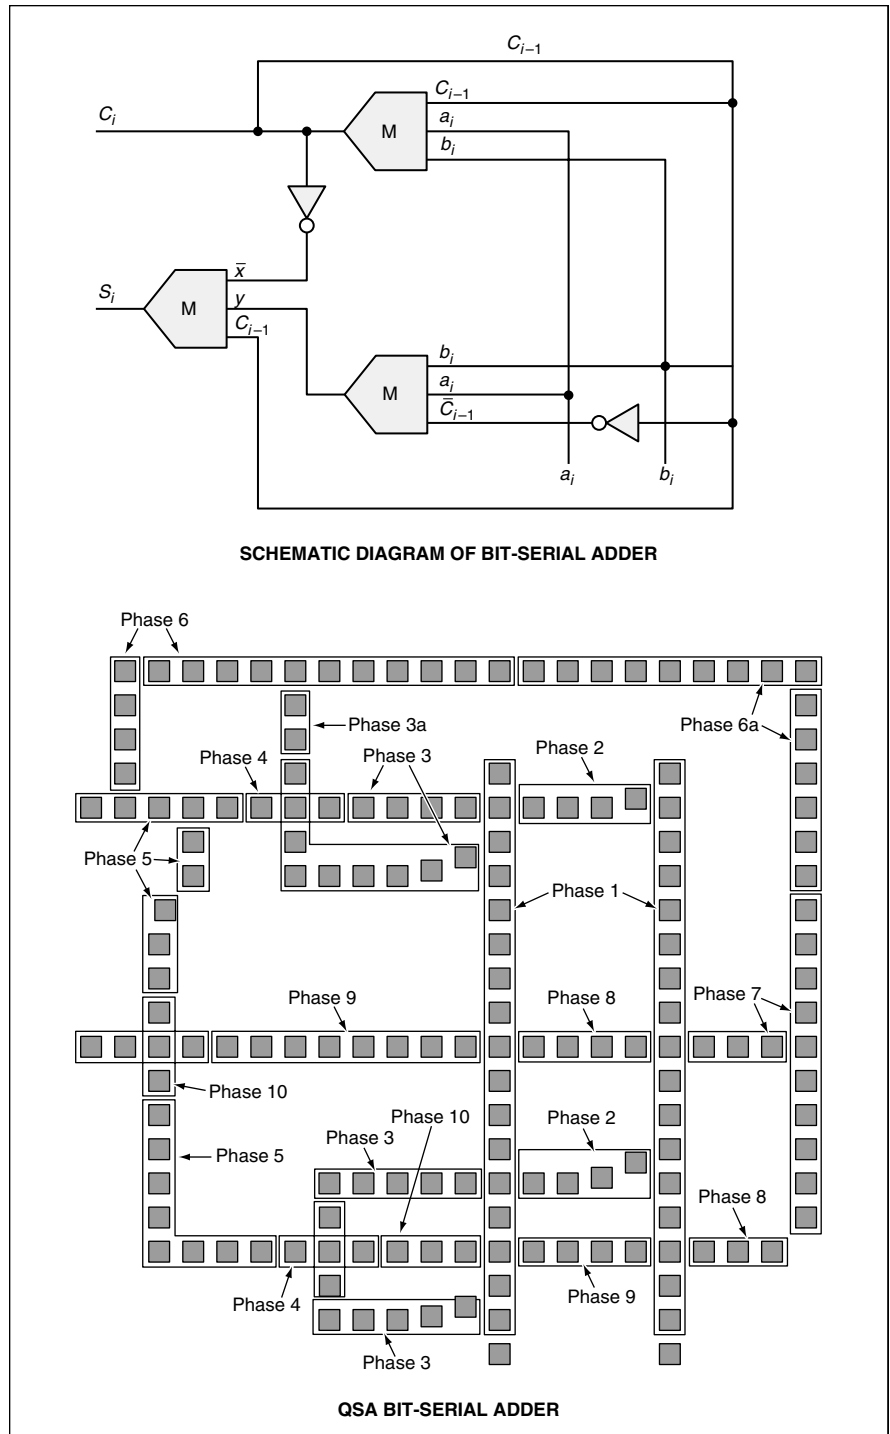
$C_{i-1}$

$C_i$

$C_{i-1}$

M

$a_i$

$b_i$

$\bar{x}$

$S_i$

M

$y$

$C_{i-1}$

$b_i$

M

$a_i$

$\bar{C}_{i-1}$

$a_i$

$b_i$

SCHEMATIC DIAGRAM OF BIT-SERIAL ADDER

Phase 6

Phase 3a

Phase 6a

Phase 4

Phase 3

Phase 2

Phase 5

Phase 1

Phase 1

Phase 9

Phase 8

Phase 7

Phase 10

Phase 10

Phase 3

Phase 5

Phase 2

Phase 8

Phase 4

Phase 9

Phase 3

QSA BIT-SERIAL ADDER